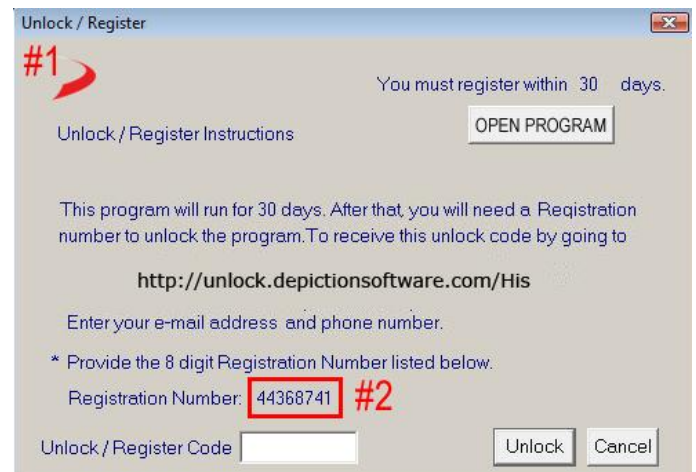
Unlock / Register

#1

You must register within 30 days.

Unlock / Register Instructions

OPEN PROGRAM

This program will run for 30 days. After that, you will need a Reqistration number to unlock the program.To receive this unlock code by going to

http://unlock.depictionsoftware.com/His

Enter your e-mail address and phone number.

* Provide the 8 digit Registration Number listed below.

Registration Number: 44368741 #2

Unlock / Register Code

Unlock

Cancel